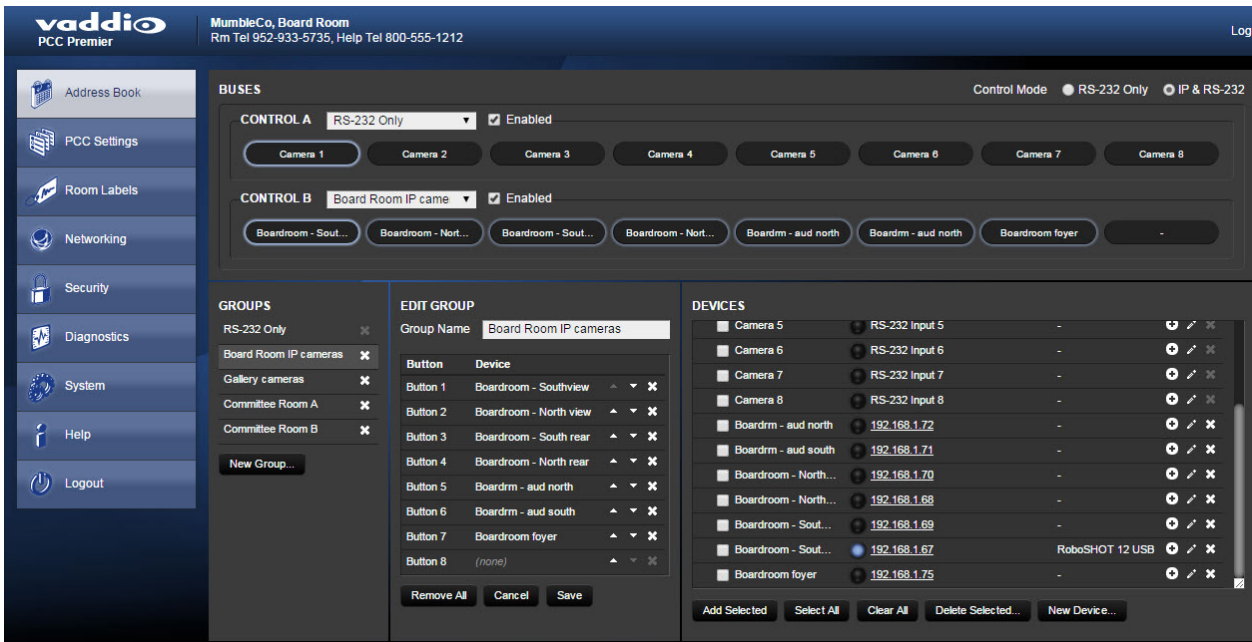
vaddio
PCC Premier

MumbleCo, Board Room
Rm Tel 952-933-5735, Help Tel 800-555-1212

Log

Address Book
PCC Settings
Room Labels
Networking
Security
Diagnostics
System
Help
Logout

BUSES
Control Mode RS-232 Only IP & RS-232

CONTROL A RS-232 Only Enabled
Camera 1 Camera 2 Camera 3 Camera 4 Camera 5 Camera 6 Camera 7 Camera 8

CONTROL B Board Room IP came Enabled
Boardroom - Sout... Boardroom - Nort... Boardroom - Sout... Boardroom - Nort... Boardrm - aud north Boardrm - aud north Boardroom foyer -

GROUPS
RS-232 Only
Board Room IP cameras
Gallery cameras
Committee Room A
Committee Room B
New Group...

EDIT GROUP
Group Name Board Room IP cameras

| Button | Device |
|---|---|
| Button 1 | Boardroom - Southview |
| Button 2 | Boardroom - North view |
| Button 3 | Boardroom - South rear |
| Button 4 | Boardroom - North rear |
| Button 5 | Boardrm - aud north |
| Button 6 | Boardrm - aud south |
| Button 7 | Boardroom foyer |
| Button 8 | (none) |

Remove All Cancel Save

DEVICES
| | | | |
|---|---|---|---|
| Camera 5 | RS-232 Input 5 | - | |
| Camera 6 | RS-232 Input 6 | - | |
| Camera 7 | RS-232 Input 7 | - | |
| Camera 8 | RS-232 Input 8 | - | |
| Boardrm - aud north | 192.168.1.72 | - | |
| Boardrm - aud south | 192.168.1.71 | - | |
| Boardroom - North... | 192.168.1.70 | - | |
| Boardroom - North... | 192.168.1.68 | - | |
| Boardroom - Sout... | 192.168.1.69 | - | |
| Boardroom - Sout... | 192.168.1.67 | RoboSHOT 12 USB | |
| Boardroom foyer | 192.168.1.75 | - | |

Add Selected Select All Clear All Delete Selected... New Device...